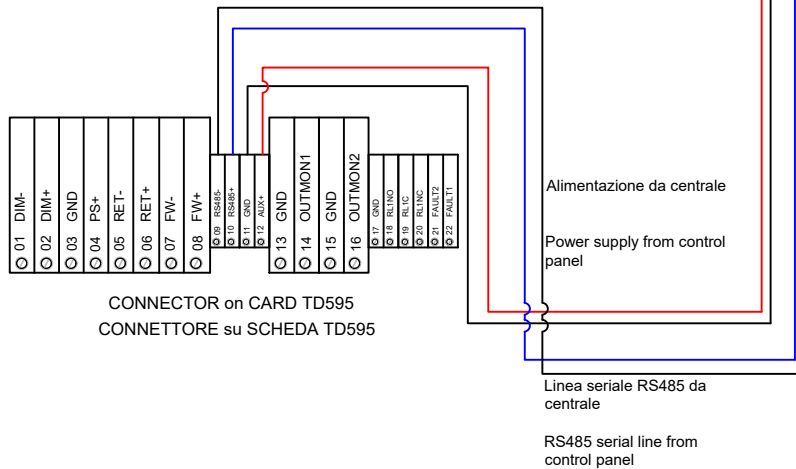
01 DIM-
02 DIM+
03 GND
04 PS+
05 RET-
06 RET+
07 FW-
08 FW+
09 RS485-
10 RS485+
11 GND
12 AUX+
13 GND
14 OUTMON1
15 GND
16 OUTMON2
17 GND
18 RL1NO
19 RL1C
20 RL1NC
21 FAULT2
22 FAULT1

Alimentazione da centrale

Power supply from control panel

CONNECTOR on CARD TD595
CONNETTORE su SCHEDA TD595

Linea seriale RS485 da centrale

RS485 serial line from control panel